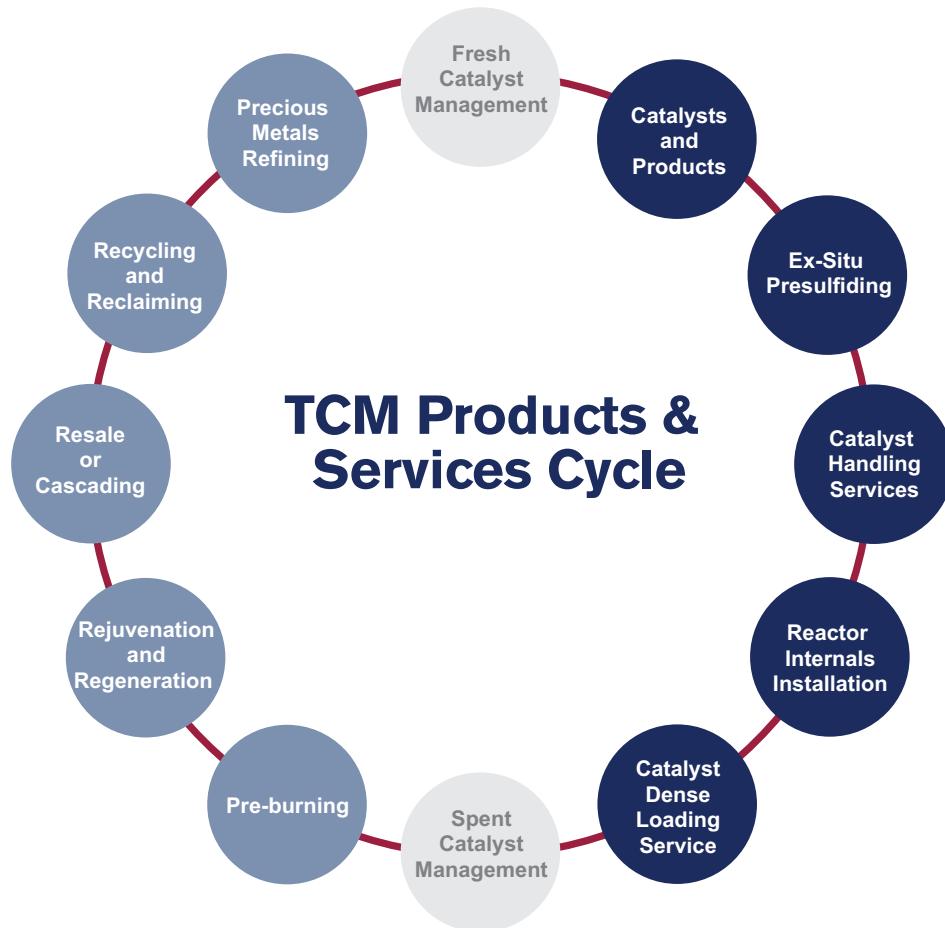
Fresh Catalyst Management

Catalysts and Products

Ex-Situ Presulfiding

Catalyst Handling Services

Reactor Internals Installation

Catalyst Dense Loading Service

Spent Catalyst Management

Pre-burning

Rejuvenation and Regeneration

Resale or Cascading

Recycling and Reclaiming

Precious Metals Refining

TCM Products & Services Cycle